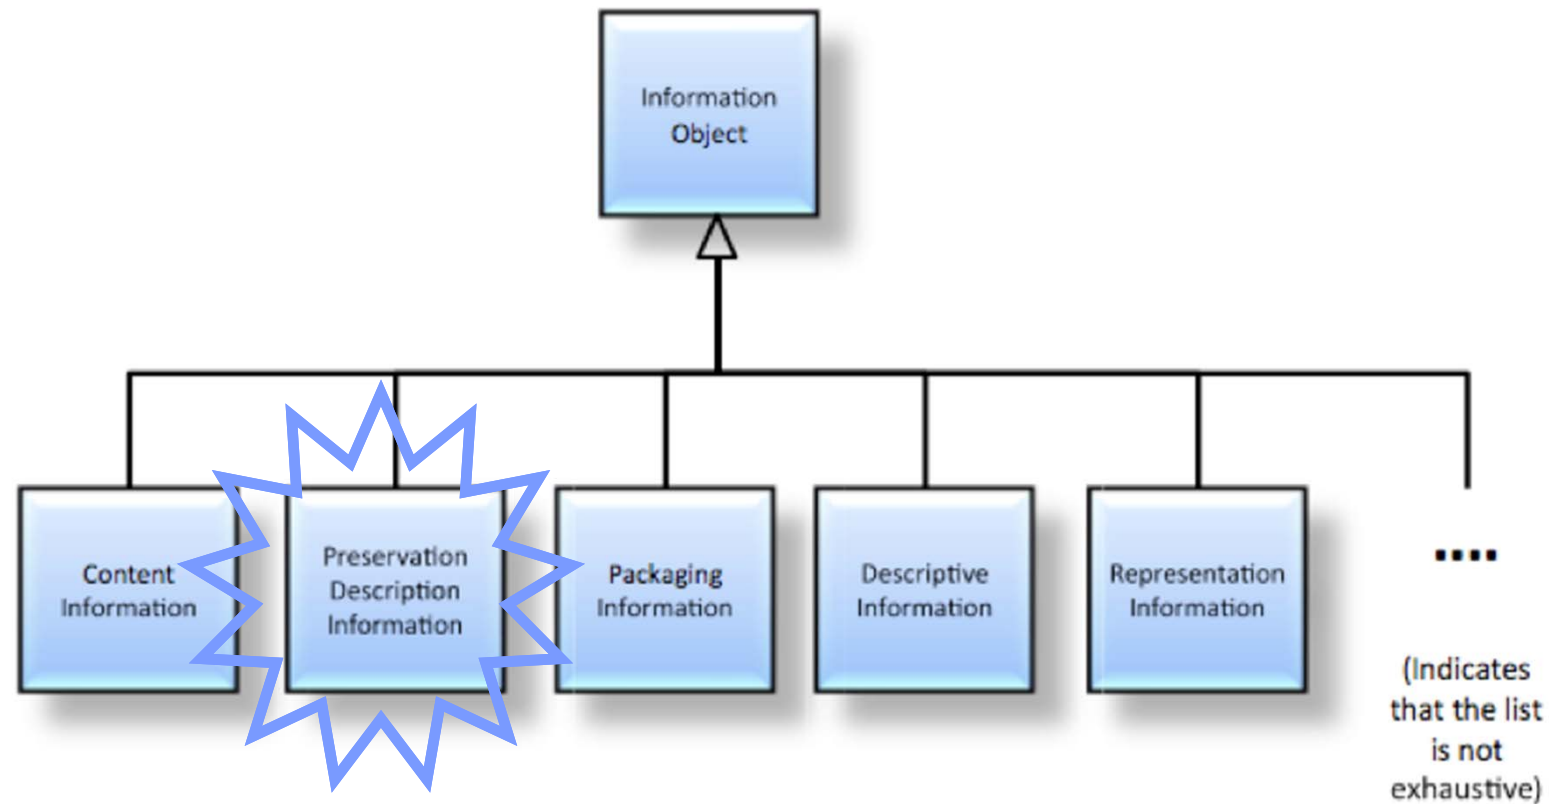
Information Object

Content Information

Preservation Description Information

Packaging Information

Descriptive Information

Representation Information

....

(Indicates that the list is not exhaustive)